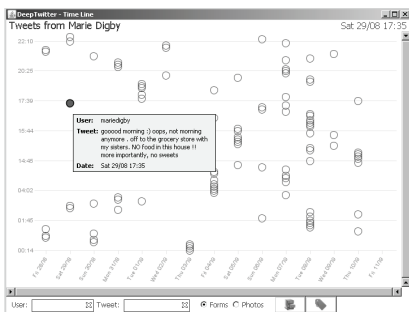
DeepTwitter - Time Line

Tweets from Marie Digby

Sat 29/08 17:35

22:10

20:28

17:39

15:44

14:48

04:02

01:45

00:14

User: mariedigby

Tweet: gooood morning :) oops, not morning anymore.. off to the grocery store with my sisters. NO food in this house !! more importantly, no sweets

Date: Sat 29/08 17:35

Fri 28/08

Sat 29/08

Sun 30/08

Mon 31/08

Tue 01/09

Wed 02/09

Thu 03/09

Fri 04/09

Sat 05/09

Sun 06/09

Mon 07/09

Tue 08/09

Wed 09/09

Thu 10/09

Fri 11/09

User:

Tweet:

Forms

Photos